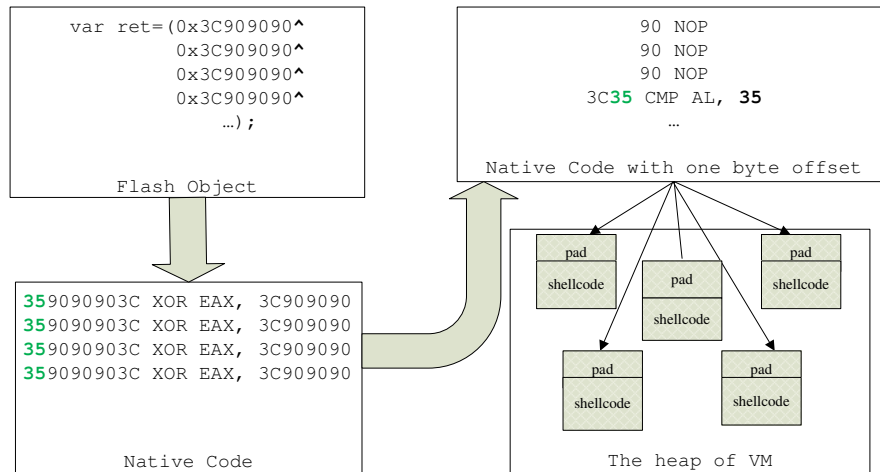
var ret=(0x3C909090^
0x3C909090^
0x3C909090^
0x3C909090^
…);

Flash Object

90 NOP
90 NOP
90 NOP
3C35 CMP AL, 35
…

Native Code with one byte offset

359090903C XOR EAX, 3C909090
359090903C XOR EAX, 3C909090
359090903C XOR EAX, 3C909090
359090903C XOR EAX, 3C909090

Native Code

pad
shellcode
pad
shellcode
pad
shellcode
pad
shellcode
pad
shellcode

The heap of VM